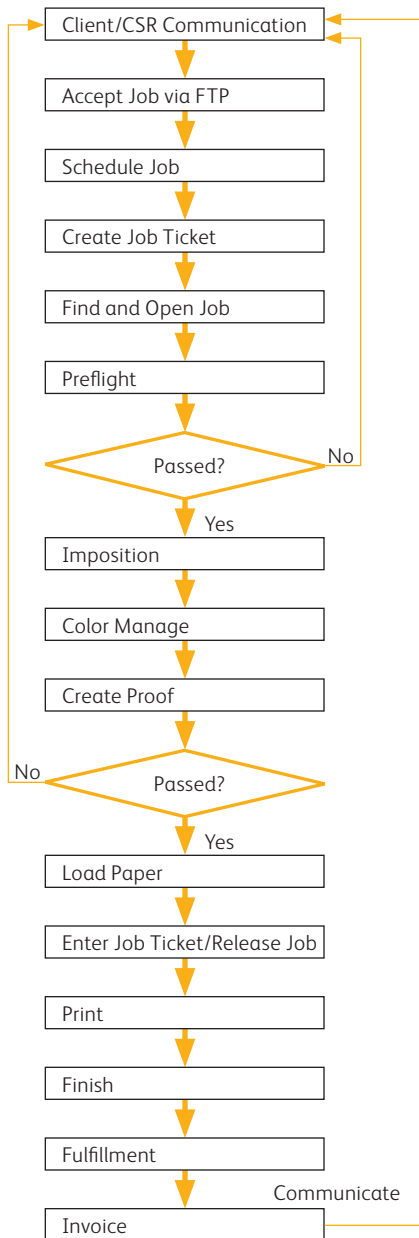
Client/CSR Communication

Accept Job via FTP

Schedule Job

Create Job Ticket

Find and Open Job

Preflight

Passed?

No

Yes

Imposition

Color Manage

Create Proof

No

Passed?

Yes

Load Paper

Enter Job Ticket/Release Job

Print

Finish

Fulfillment

Communicate

Invoice